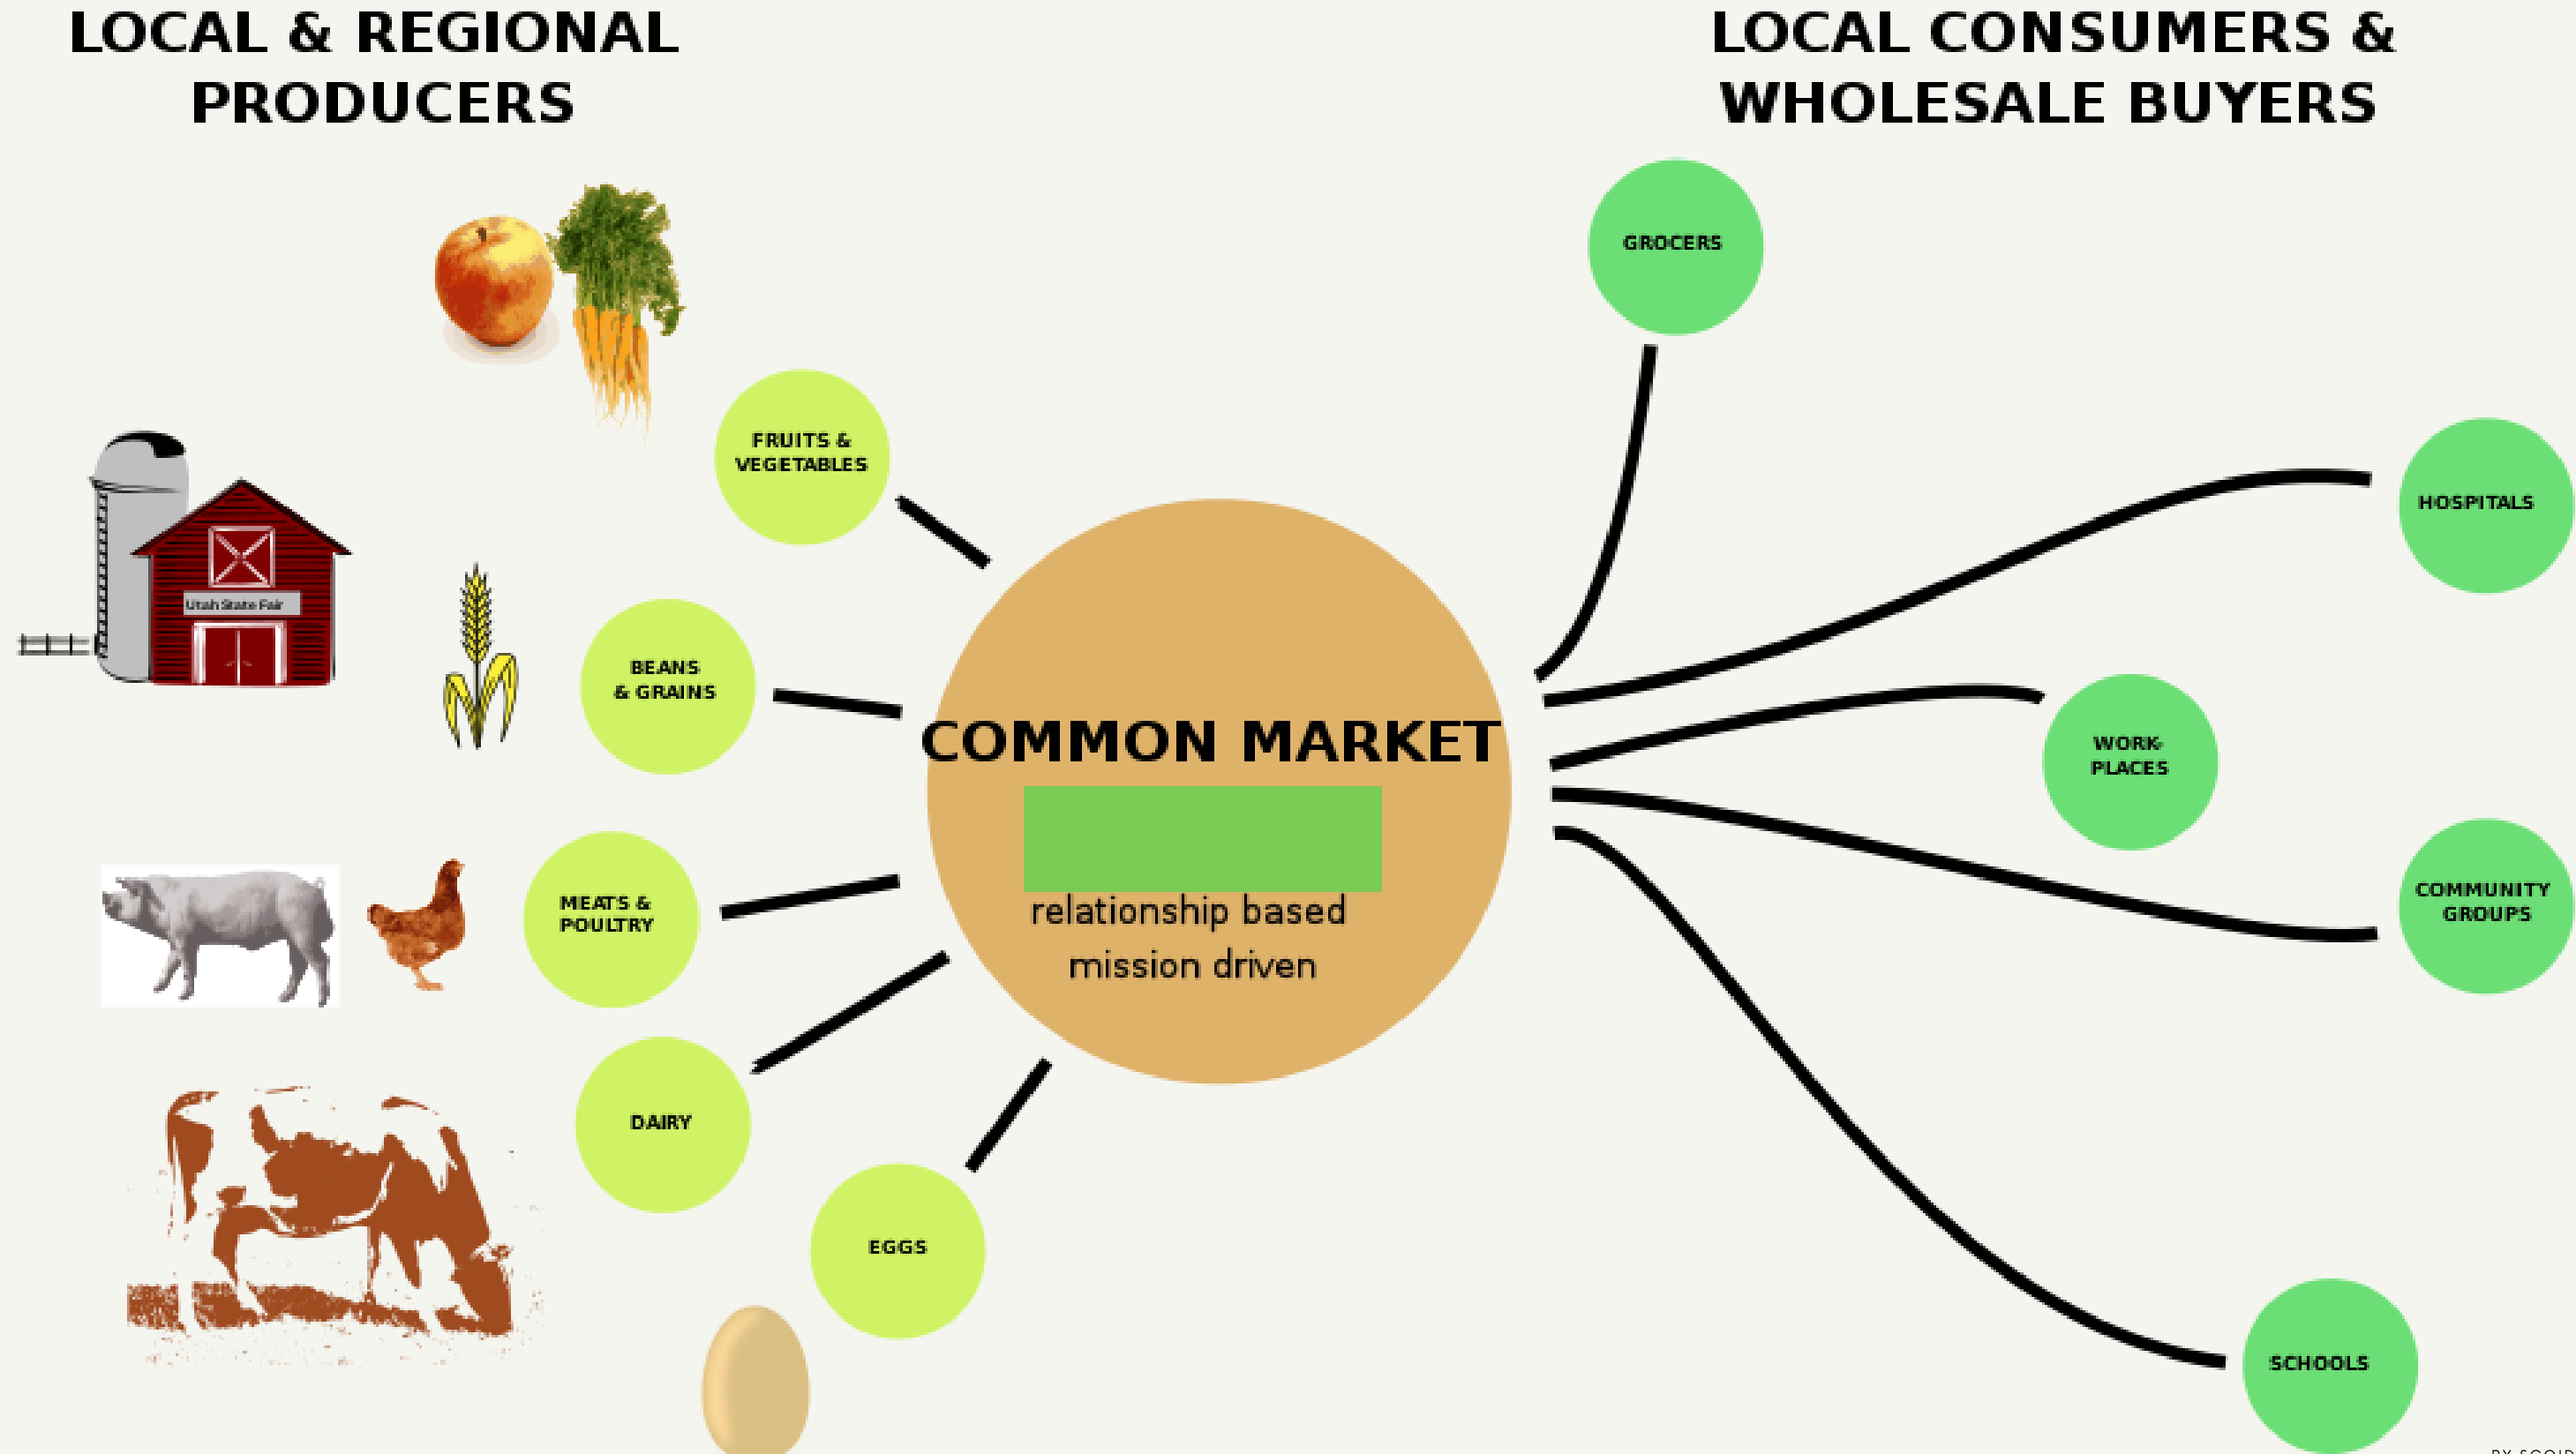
LOCAL & REGIONAL PRODUCERS

LOCAL CONSUMERS & WHOLESALE BUYERS

Utah State Fair

FRUITS & VEGETABLES

BEANS & GRAINS

MEATS & POULTRY

DAIRY

EGGS

COMMON MARKET

relationship based
mission driven

GROCERS

HOSPITALS

WORK-PLACES

COMMUNITY GROUPS

SCHOOLS

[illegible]